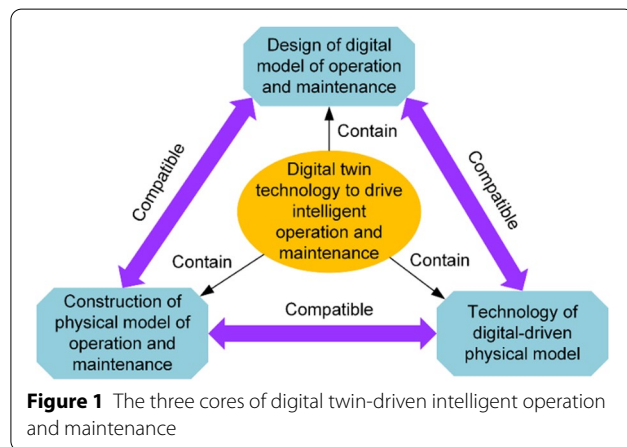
Design of digital model of operation and maintenance

Contain

Compatible

Compatible

Digital twin technology to drive intelligent operation and maintenance

Contain

Contain

Construction of physical model of operation and maintenance

Compatible

Technology of digital-driven physical model

**Figure 1** The three cores of digital twin-driven intelligent operation and maintenance